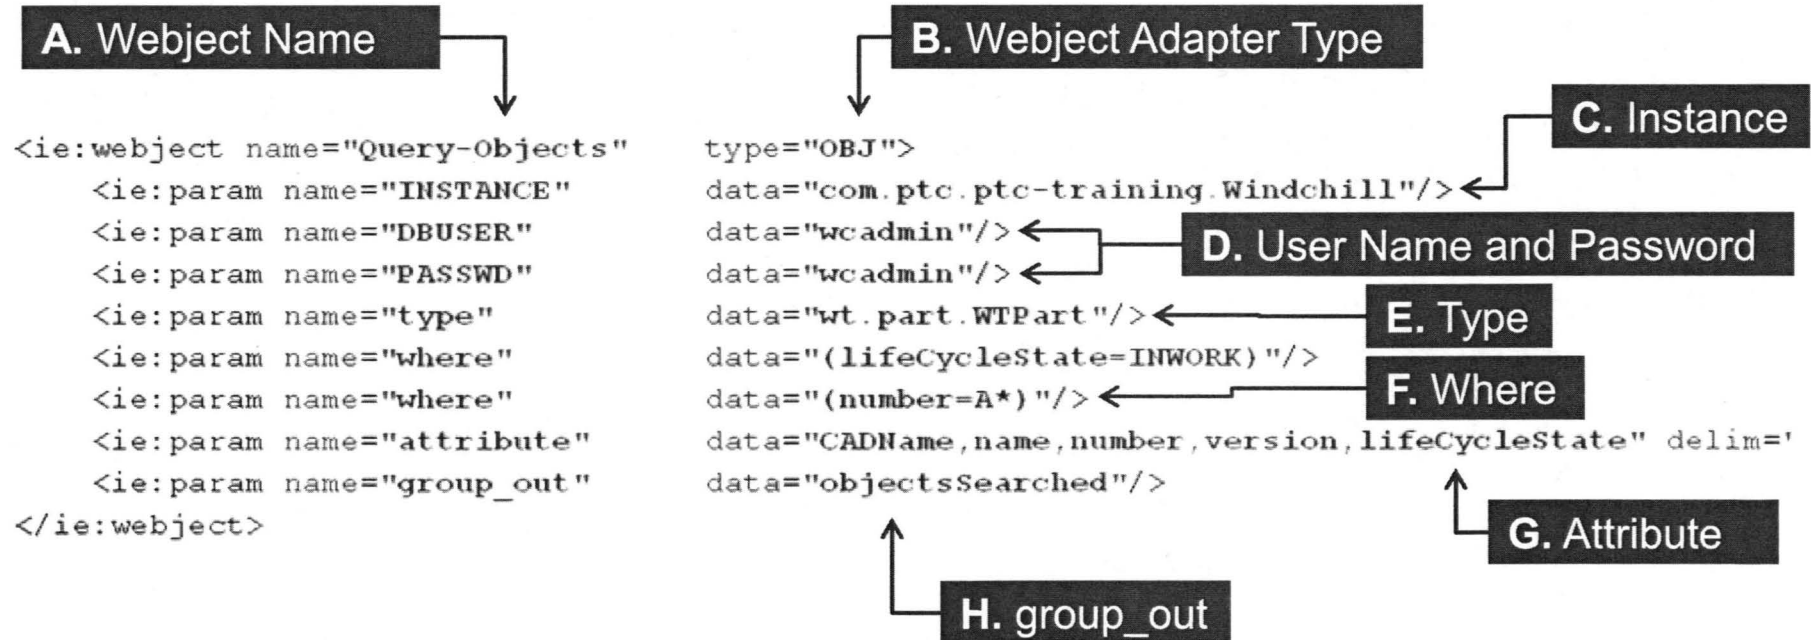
A. Webject Name

B. Webject Adapter Type

C. Instance

<ie:webject name="Query-Objects" type="OBJ">
<ie:param name="INSTANCE" data="com.ptc.ptc-training.Windchill"/>
<ie:param name="DBUSER" data="wcadmin"/>
<ie:param name="PASSWD" data="wcadmin"/>
<ie:param name="type" data="wt.part.WTPart"/>
<ie:param name="where" data="(lifeCycleState=INWORK)"/>
<ie:param name="where" data="(number=A*)"/>
<ie:param name="attribute" data="CADName,name,number,version,lifeCycleState" delim='
<ie:param name="group_out" data="objectsSearched"/>
</ie:webject>

D. User Name and Password

E. Type

F. Where

G. Attribute

H. group_out